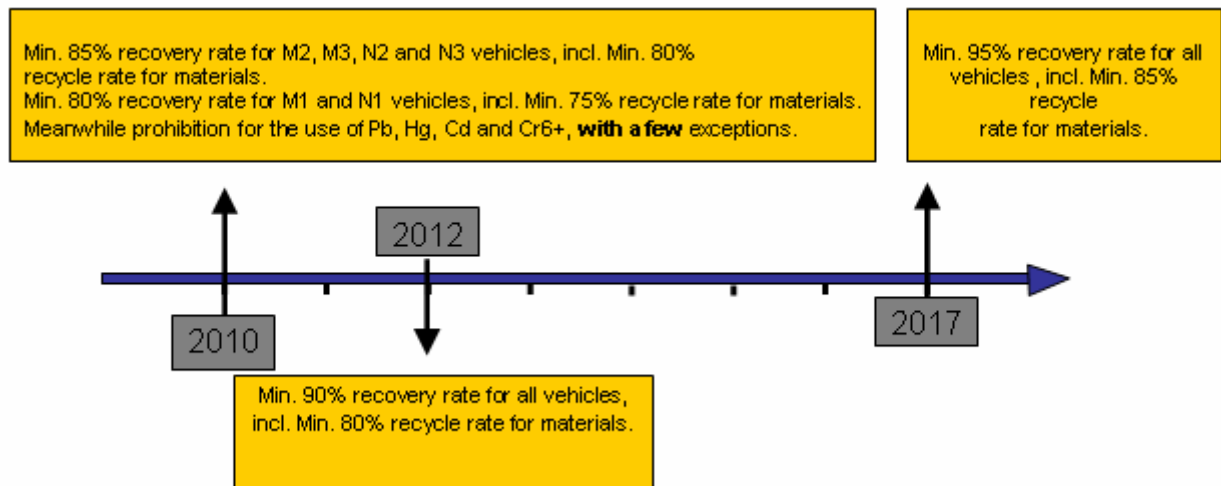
Min. 85% recovery rate for M2, M3, N2 and N3 vehicles, incl. Min. 80% recycle rate for materials.
Min. 80% recovery rate for M1 and N1 vehicles, incl. Min. 75% recycle rate for materials.
Meanwhile prohibition for the use of Pb, Hg, Cd and Cr6+, **with a few** exceptions.

Min. 95% recovery rate for all vehicles , incl. Min. 85% recycle rate for materials.

2012

2010

2017

Min. 90% recovery rate for all vehicles, incl. Min. 80% recycle rate for materials.